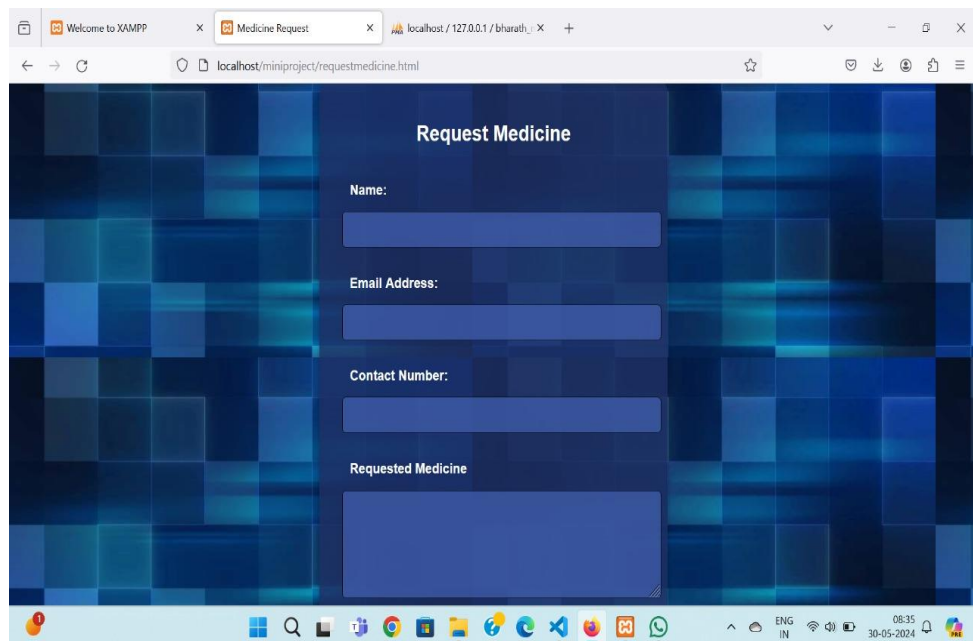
Welcome to XAMPP ×
Medicine Request ×
localhost / 127.0.0.1 / bharath_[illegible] ×
+

localhost/miniproject/requestmedicine.html

Request Medicine

Name:

Email Address:

Contact Number:

Requested Medicine

1

ENG
IN

08:35
30-05-2024